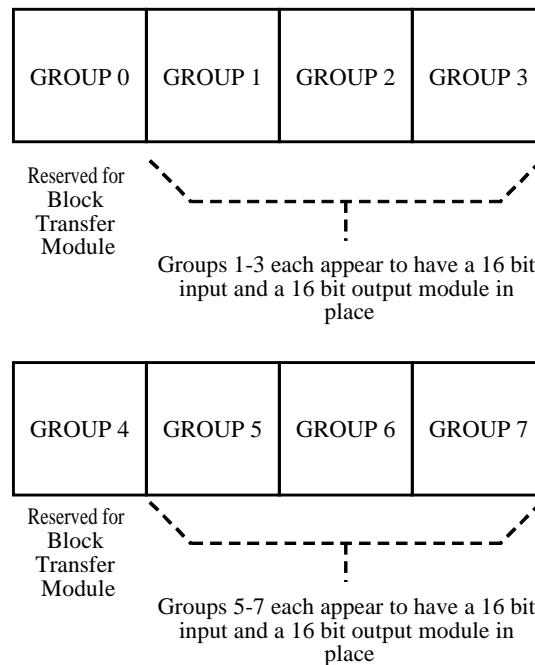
| GROUP 0 | GROUP 1 | GROUP 2 | GROUP 3 |
|---|---|---|---|

Reserved for Block Transfer Module

Groups 1-3 each appear to have a 16 bit input and a 16 bit output module in place

| GROUP 4 | GROUP 5 | GROUP 6 | GROUP 7 |
|---|---|---|---|

Reserved for Block Transfer Module

Groups 5-7 each appear to have a 16 bit input and a 16 bit output module in place